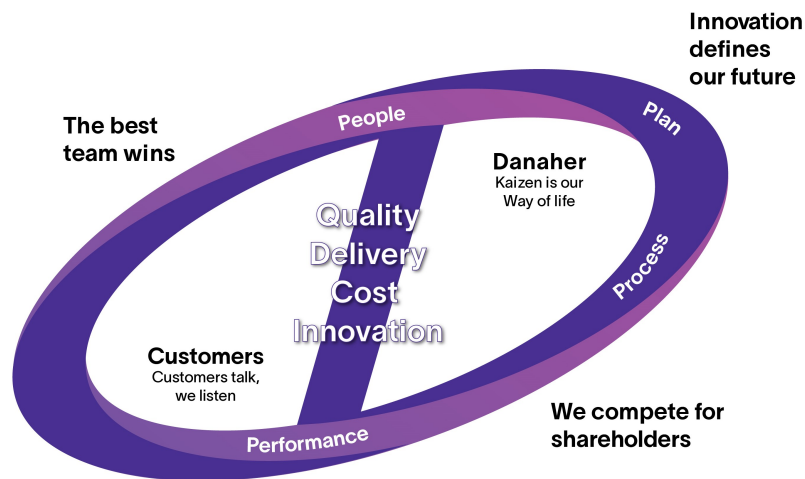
Innovation defines our future

The best team wins

People

Plan

Danaher
Kaizen is our Way of life

Quality
Delivery
Cost
Innovation

Process

Customers
Customers talk, we listen

We compete for shareholders

Performance